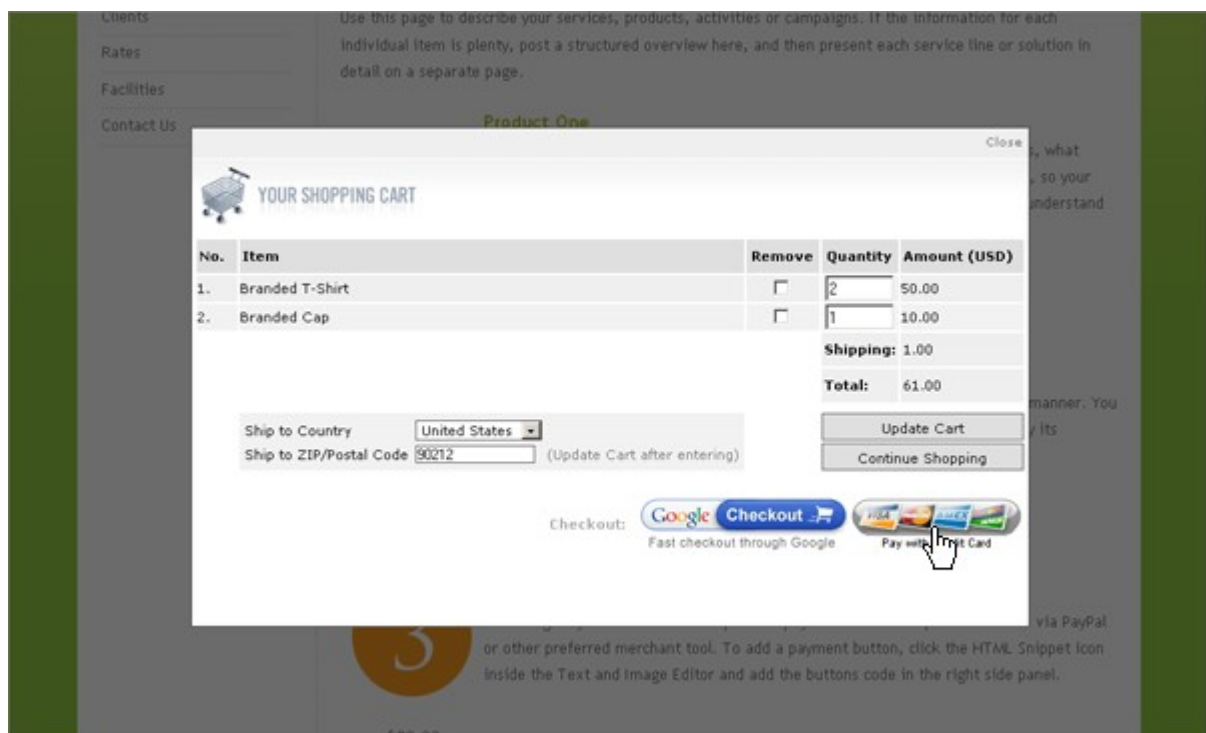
Clients
Rates
Facilities
Contact Us

Use this page to describe your services, products, activities or campaigns. If the information for each individual item is plenty, post a structured overview here, and then present each service line or solution in detail on a separate page.

Product One

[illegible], what
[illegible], so your
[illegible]nderstand

Close

YOUR SHOPPING CART

| No. | Item | Remove | Quantity | Amount (USD) |
|---|---|---|---|---|
| 1. | Branded T-Shirt | | 2 | 50.00 |
| 2. | Branded Cap | | 1 | 10.00 |
| | | | Shipping: | 1.00 |
| | | | Total: | 61.00 |

Ship to Country United States
Ship to ZIP/Postal Code 90212 (Update Cart after entering)

Update Cart
Continue Shopping

Checkout: Google Checkout
Fast checkout through Google
Pay with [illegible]t Card

manner. You
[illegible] its

3

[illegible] via PayPal or other preferred merchant tool. To add a payment button, click the HTML Snippet icon inside the Text and Image Editor and add the buttons code in the right side panel.

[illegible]